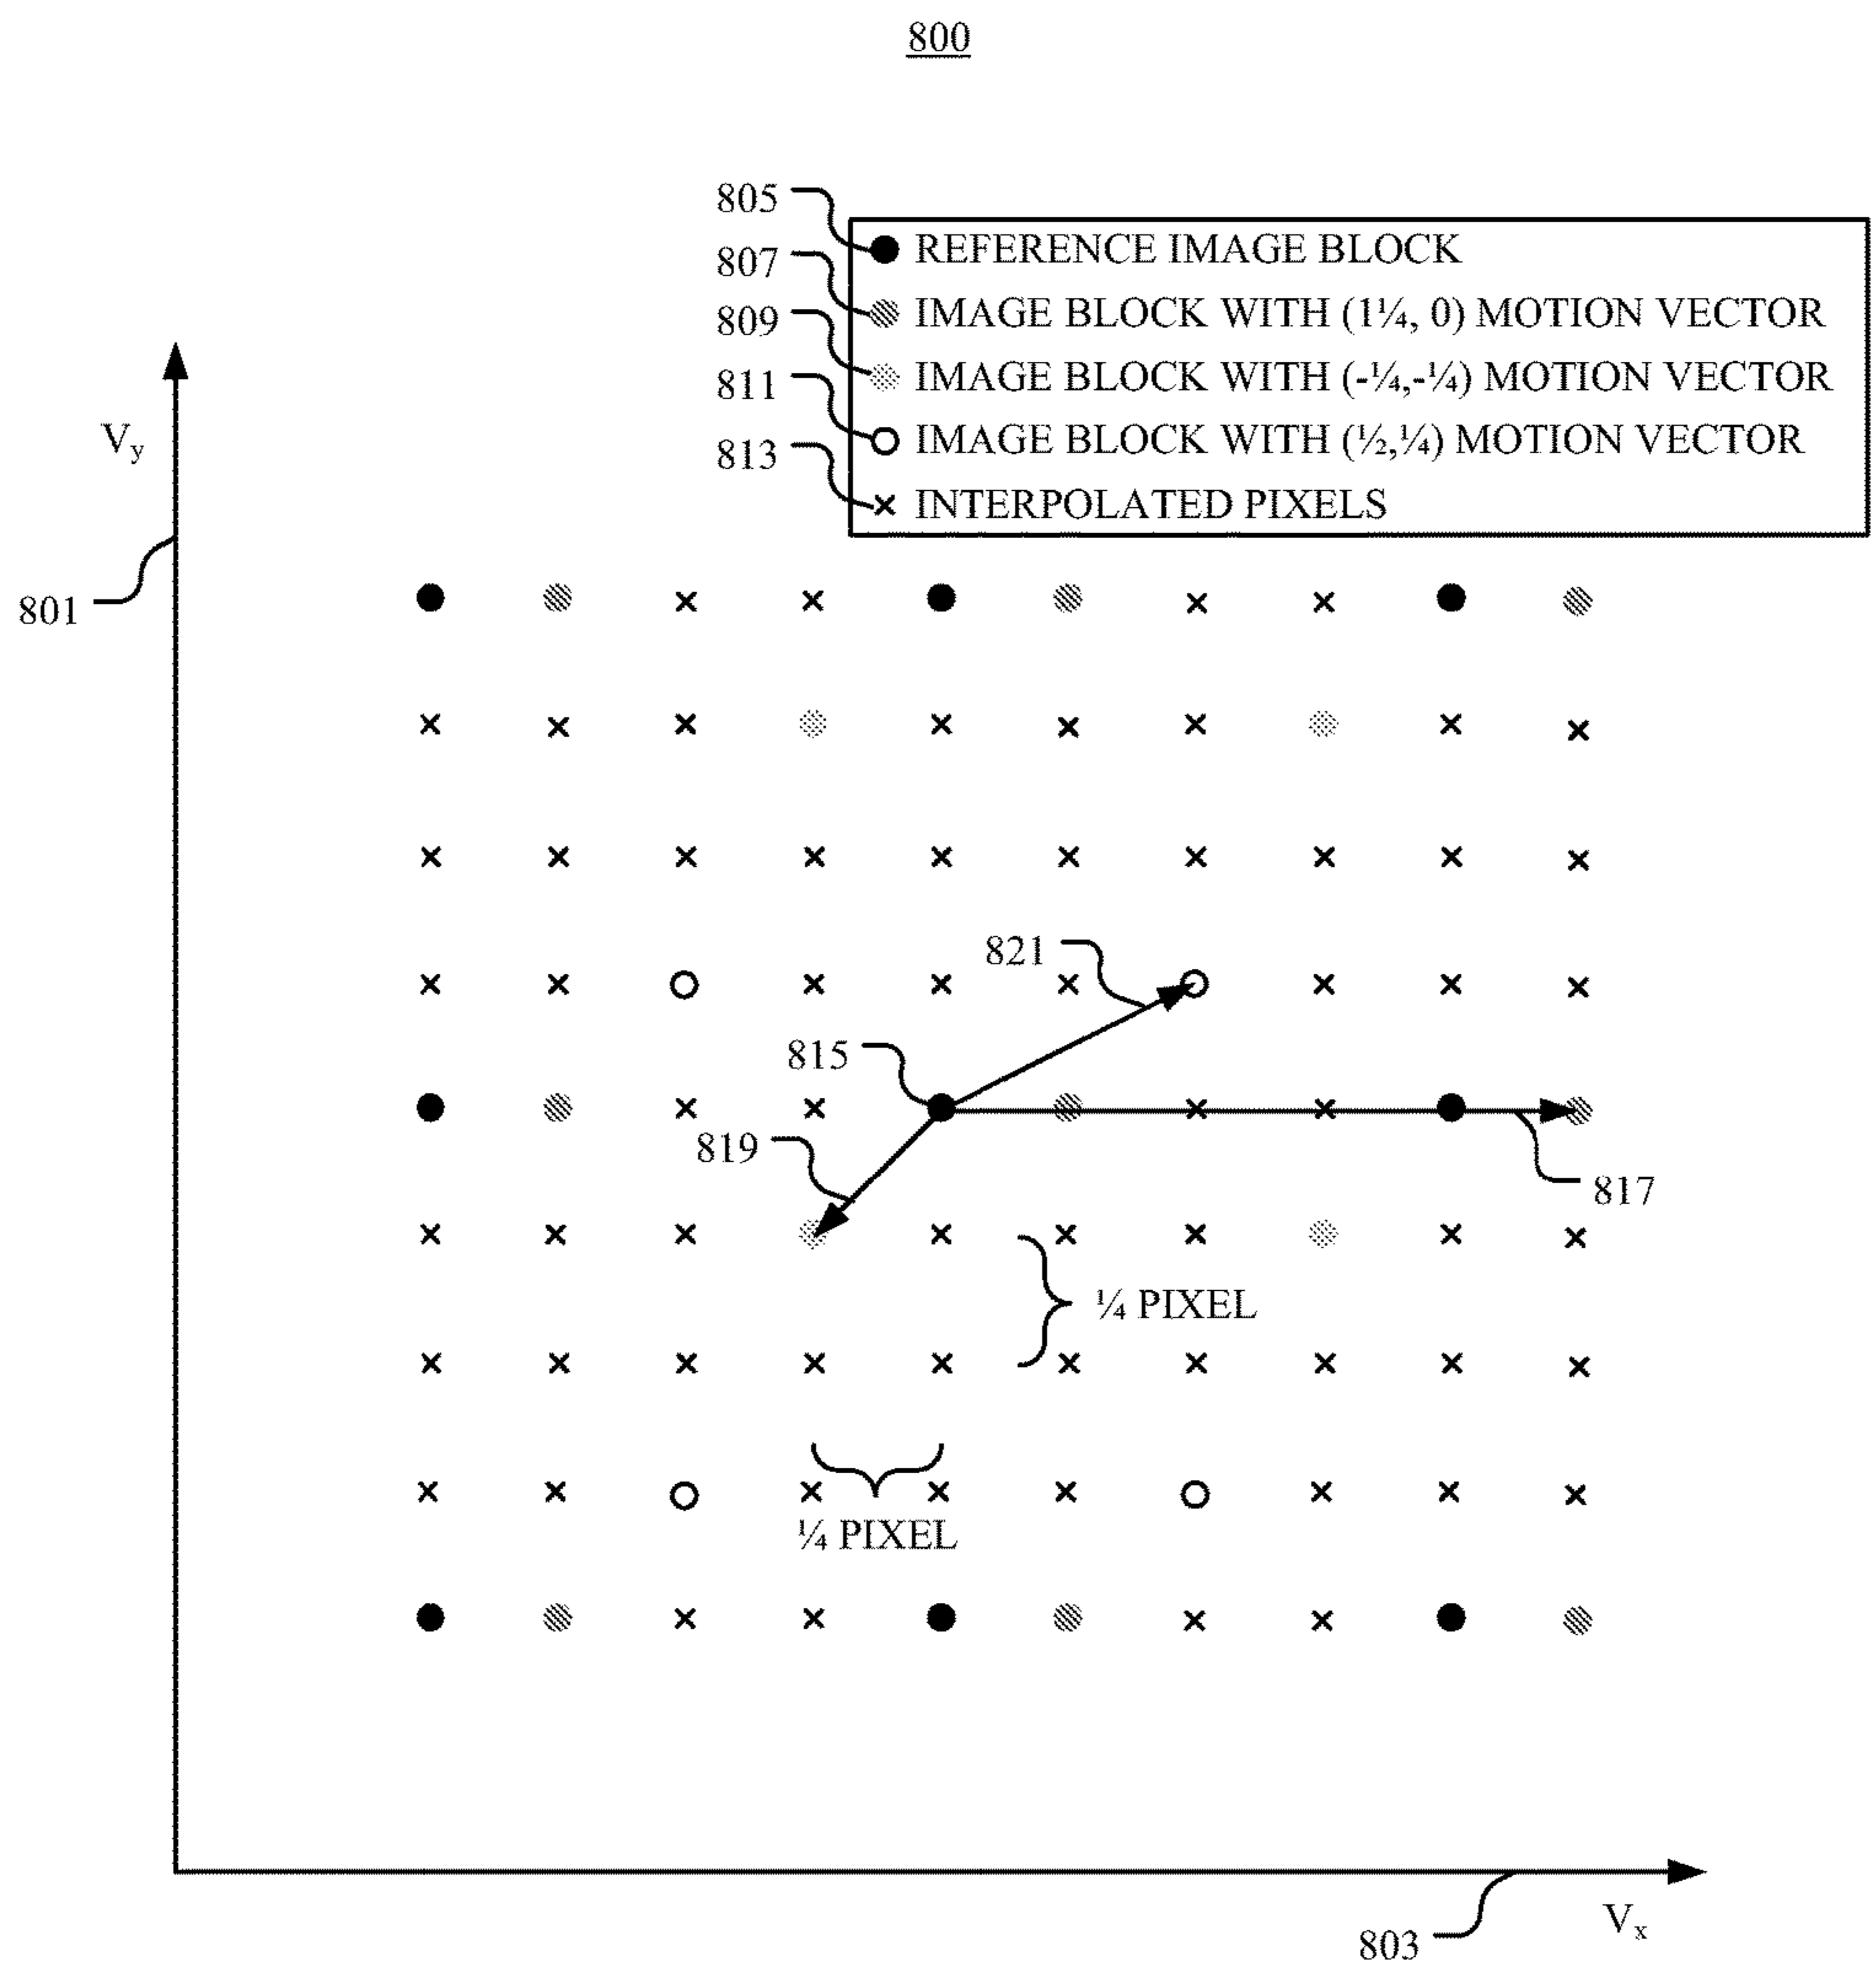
800

805
807
809
811
813

REFERENCE IMAGE BLOCK
IMAGE BLOCK WITH (1¼, 0) MOTION VECTOR
IMAGE BLOCK WITH (-¼,-¼) MOTION VECTOR
IMAGE BLOCK WITH (½,¼) MOTION VECTOR
INTERPOLATED PIXELS

$V_y$

801

821

815

819

817

¼ PIXEL

¼ PIXEL

803

$V_x$